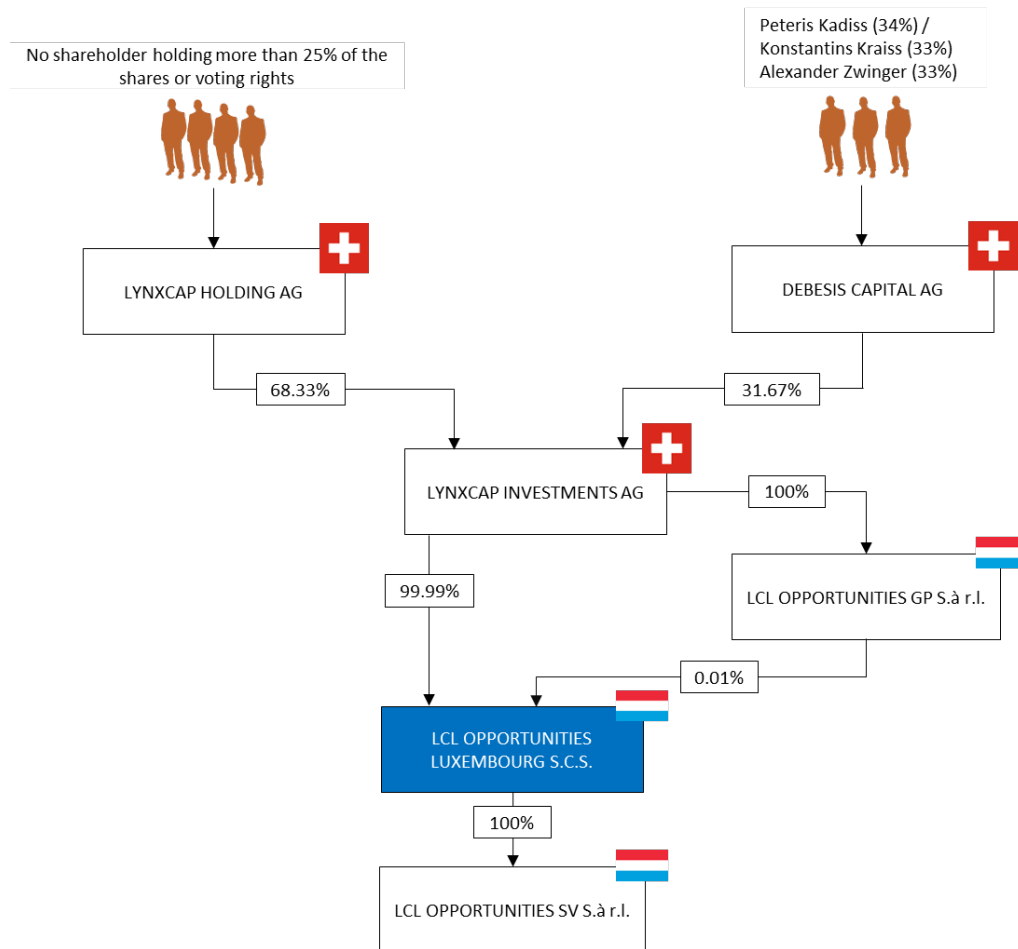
No shareholder holding more than 25% of the shares or voting rights

Peteris Kadiss (34%) /
Konstantins Kraiss (33%)
Alexander Zwinger (33%)

LYNXCAP HOLDING AG

DEBESIS CAPITAL AG

68.33%

31.67%

LYNXCAP INVESTMENTS AG

100%

LCL OPPORTUNITIES GP S.à r.l.

99.99%

0.01%

LCL OPPORTUNITIES LUXEMBOURG S.C.S.

100%

LCL OPPORTUNITIES SV S.à r.l.